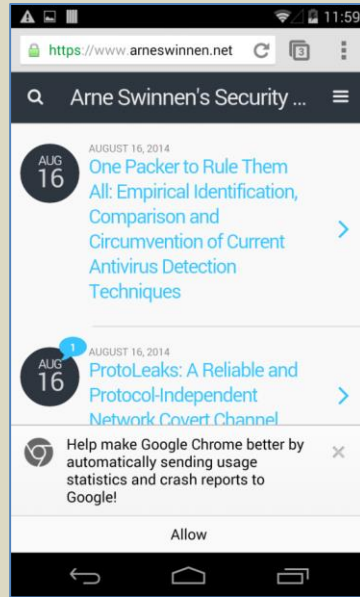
11:59

https://www.arneswinnen.net

3

Arne Swinnen's Security ...

AUG 16

AUGUST 16, 2014

One Packer to Rule Them All: Empirical Identification, Comparison and Circumvention of Current Antivirus Detection Techniques

1

AUG 16

AUGUST 16, 2014

ProtoLeaks: A Reliable and Protocol-Independent Network Covert Channel

Help make Google Chrome better by automatically sending usage statistics and crash reports to Google!

Allow